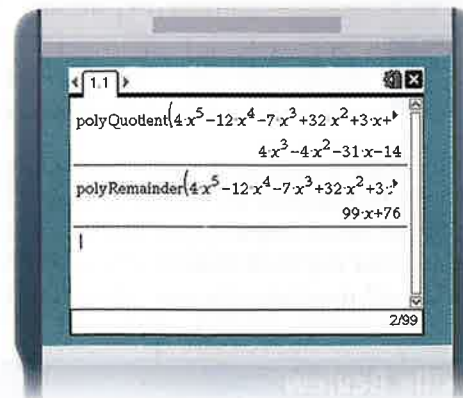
1.1

polyQuotient$(4\cdot x^5-12\cdot x^4-7\cdot x^3+32\cdot x^2+3\cdot x+$

$4\cdot x^3-4\cdot x^2-31\cdot x-14$

polyRemainder$(4\cdot x^5-12\cdot x^4-7\cdot x^3+32\cdot x^2+3\cdot$

$99\cdot x+76$

2/99